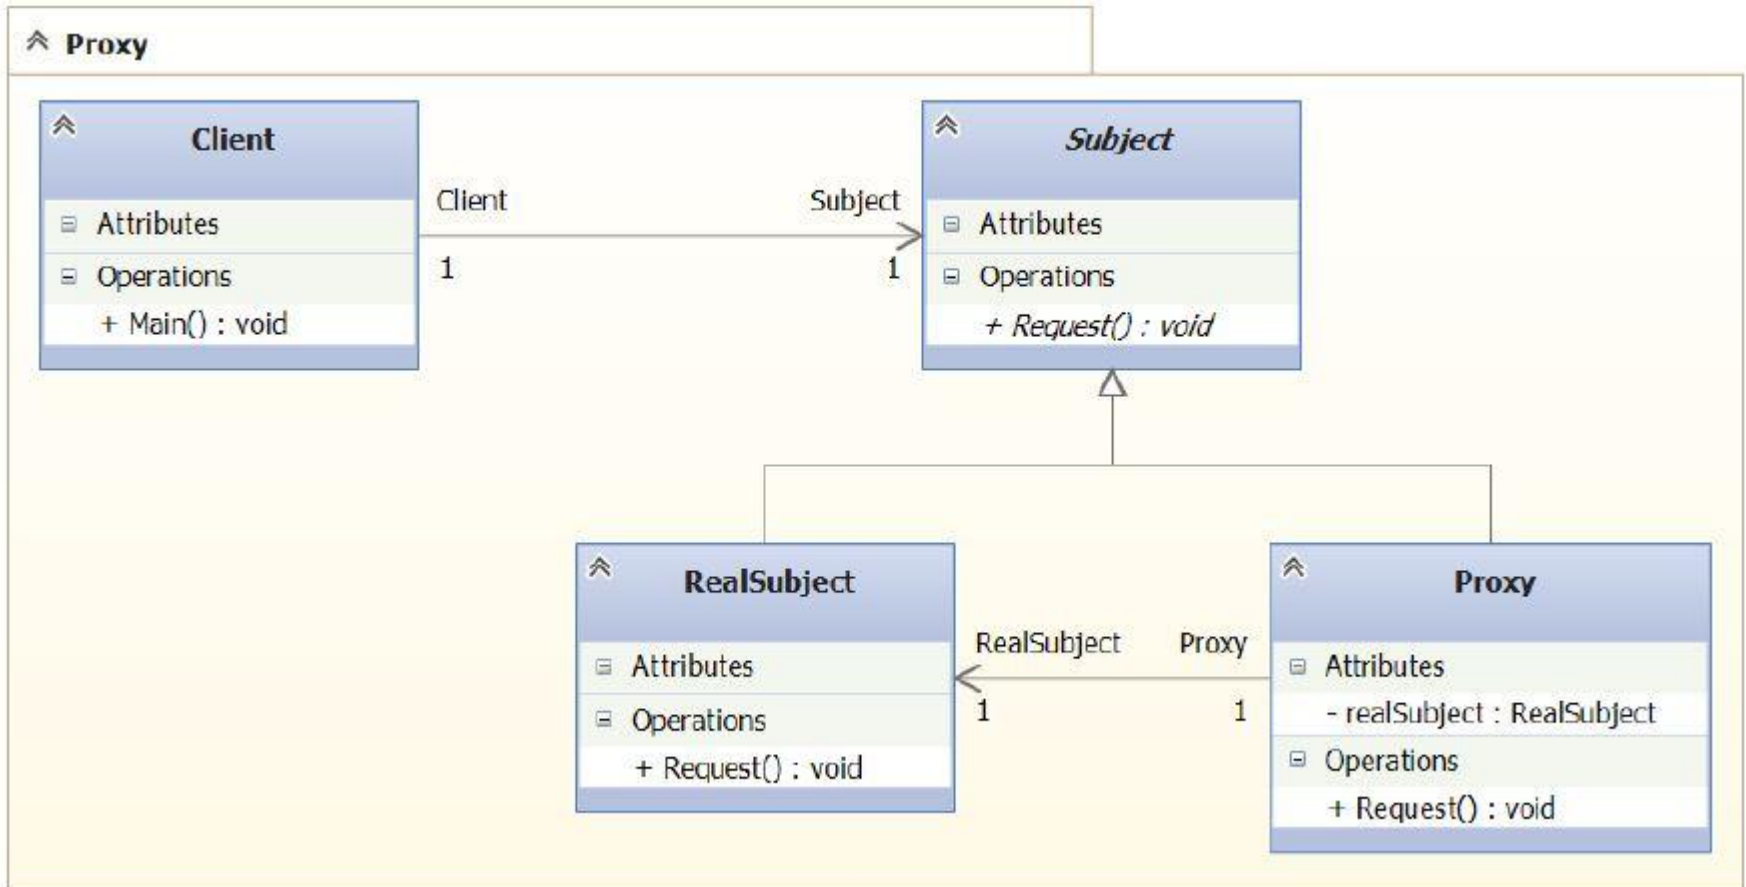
Proxy

Client

Attributes

Operations

+ Main() : void

Client

1

Subject

1

Subject

Attributes

Operations

+ Request() : void

RealSubject

Attributes

Operations

+ Request() : void

RealSubject

1

Proxy

1

Proxy

Attributes

- realSubject : RealSubject

Operations

+ Request() : void